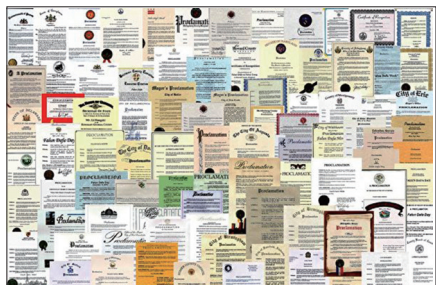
Proclamation
Proclamation
Certificate of Recognition
Proclamation
Mayor's Proclamation
Mayor's Proclamation
City of Erie
Proclamation
The City of Los Angeles
Proclamation
PROCLAMATION
PROCLAMATION
Proclamation
PROCLAMATION
Proclamation
Proclamation
Proclamation
Proclamation
Proclamation